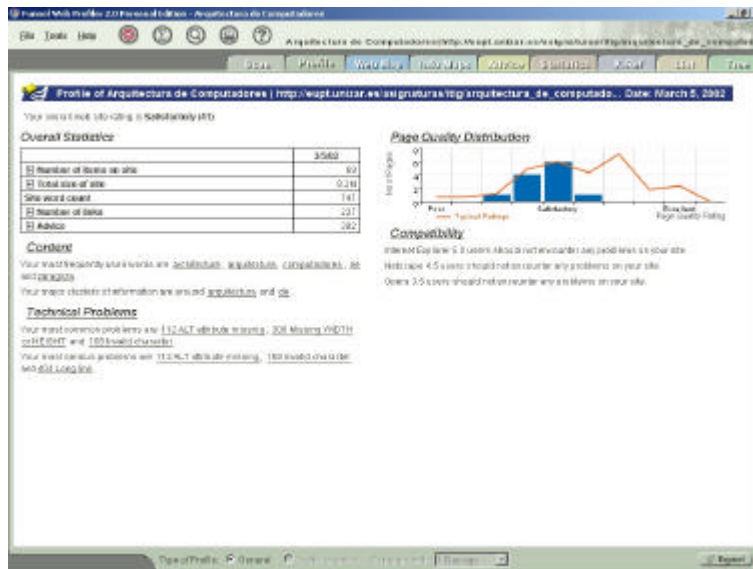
Funnel Web Profiler 2.0 Personal Edition - Arquitectura de Computadores

File Tools Help

Arquitectura de Computadores/http://eupt.unizar.es/asignaturas/ittig/arquitectura_de_computad

Scan Profile Web Map Info Maps Advice Statistics Excel List Tree

Profile of Arquitectura de Computadores | http://eupt.unizar.es/asignaturas/ittig/arquitectura_de_computado... Date: March 5, 2002

Your overall web site rating is Satisfactory (41)

Overall Statistics

| | 3/5/02 |
|---|---|
| Number of items on site | 92 |
| Total size of site | 0.2 M |
| Site word count | 741 |
| Number of links | 237 |
| Advice | 382 |

Content

Your most frequently occurring words are: arquitectura, arquitectura, computadores, de and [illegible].

Your major clusters of information are around arquitectura and de.

Technical Problems

Your most common problems are: 112 ALT attribute missing, 306 Missing WIDTH or HEIGHT and 160 Invalid character.

Your most serious problems are: 112 ALT attribute missing, 160 Invalid character and 404 Long line.

Page Quality Distribution

Poor Satisfactory Excellent
Typical Ratings
Page Quality Rating

Compatibility

Internet Explorer 5.0 users should not encounter any problems on your site.

Netscape 4.5 users should not encounter any problems on your site.

Opera 3.5 users should not encounter any problems on your site.

Type of Profile: General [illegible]

Report